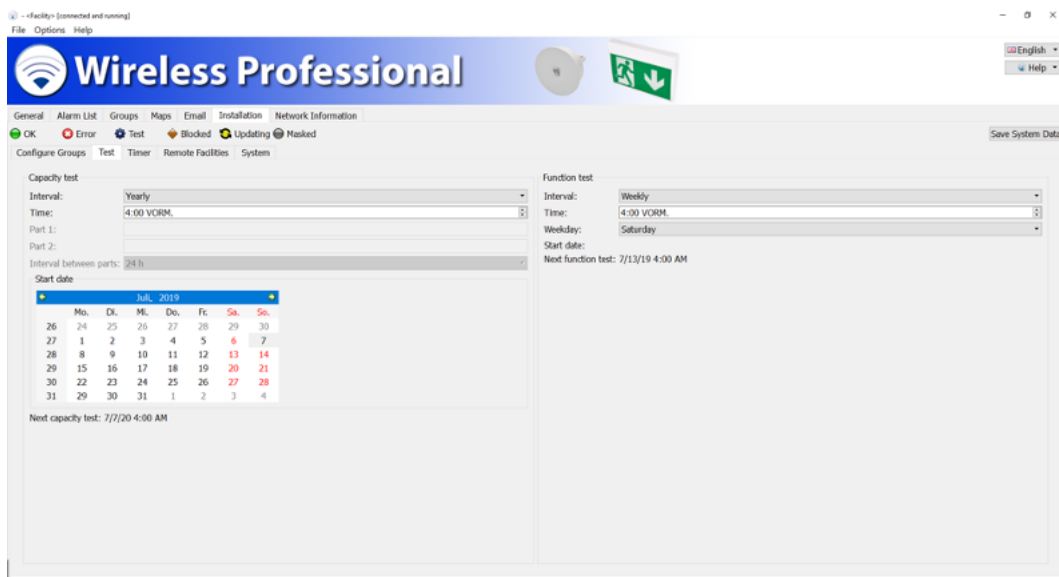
- <Facility> [connected and running]
File Options Help

Wireless Professional

English
Help

General | Alarm List | Groups | Maps | Email | Installation | Network Information

OK  Error  Test  Blocked  Updating  Masked

Save System Data

Configure Groups | Test | Timer | Remote Facilities | System

Capacity test
Interval: Yearly
Time: 4:00 VORM.
Part 1:
Part 2:
Interval between parts: 24 h
Start date

Juli, 2019

| | Mo. | Di. | Mi. | Do. | Fr. | Sa. | So. |
|---|---|---|---|---|---|---|---|
| 26 | 24 | 25 | 26 | 27 | 28 | 29 | 30 |
| 27 | 1 | 2 | 3 | 4 | 5 | 6 | 7 |
| 28 | 8 | 9 | 10 | 11 | 12 | 13 | 14 |
| 29 | 15 | 16 | 17 | 18 | 19 | 20 | 21 |
| 30 | 22 | 23 | 24 | 25 | 26 | 27 | 28 |
| 31 | 29 | 30 | 31 | 1 | 2 | 3 | 4 |

Next capacity test: 7/7/20 4:00 AM

Function test
Interval: Weekly
Time: 4:00 VORM.
Weekday: Saturday
Start date:
Next function test: 7/13/19 4:00 AM